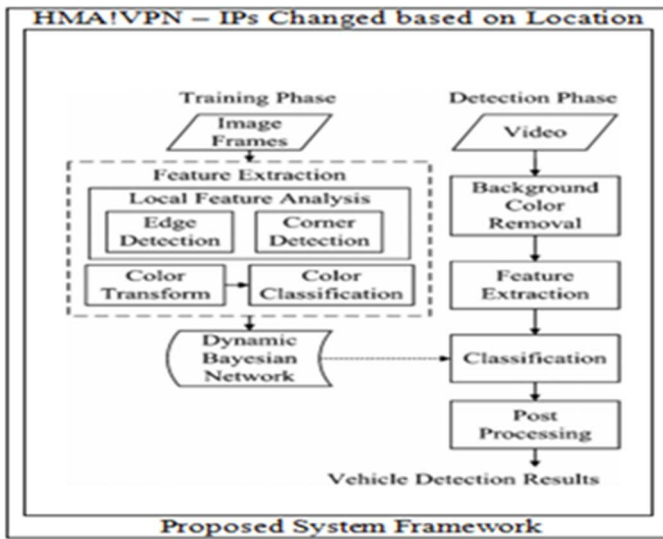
HMA!VPN – IPs Changed based on Location

Training Phase

Image Frames

Feature Extraction

Local Feature Analysis

Edge Detection

Corner Detection

Color Transform

Color Classification

Dynamic Bayesian Network

Detection Phase

Video

Background Color Removal

Feature Extraction

Classification

Post Processing

Vehicle Detection Results

Proposed System Framework